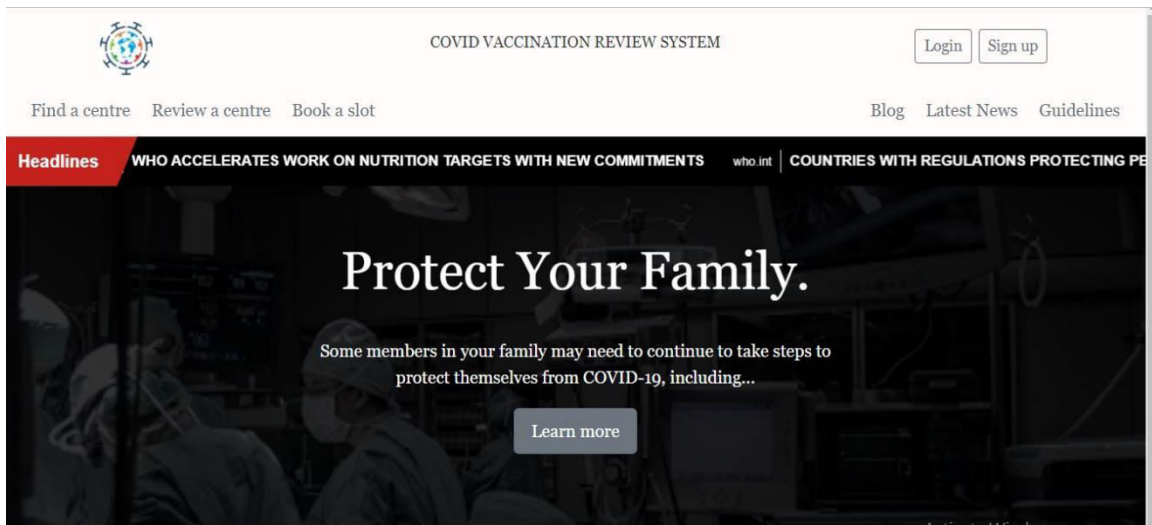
COVID VACCINATION REVIEW SYSTEM

Login Sign up

Find a centre Review a centre Book a slot

Blog Latest News Guidelines

Headlines WHO ACCELERATES WORK ON NUTRITION TARGETS WITH NEW COMMITMENTS who.int COUNTRIES WITH REGULATIONS PROTECTING PE

Protect Your Family.

Some members in your family may need to continue to take steps to protect themselves from COVID-19, including...

Learn more